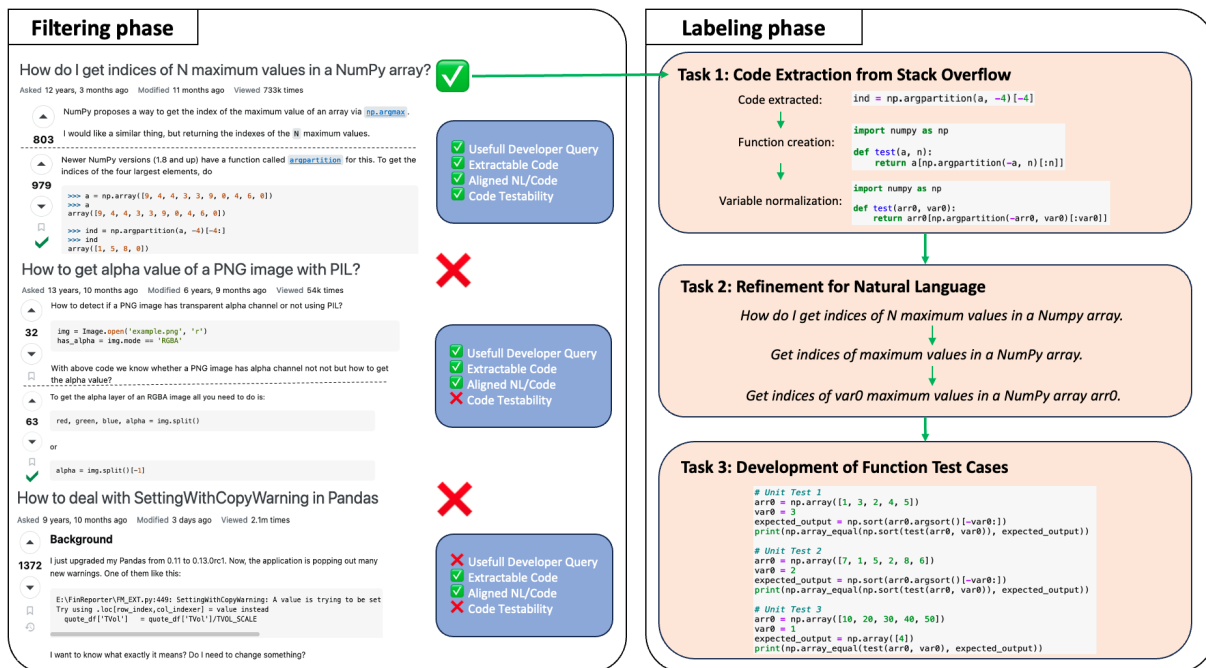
Filtering phase

How do I get indices of N maximum values in a NumPy array?

Asked 12 years, 3 months ago Modified 11 months ago Viewed 733k times

803

NumPy proposes a way to get the index of the maximum value of an array via np.argmax.

I would like a similar thing, but returning the indexes of the N maximum values.

979

Newer NumPy versions (1.8 and up) have a function called argpartition for this. To get the indices of the four largest elements, do

>>> a = np.array([9, 4, 4, 3, 3, 9, 0, 4, 6, 0])
>>> a
array([9, 4, 4, 3, 3, 9, 0, 4, 6, 0])

>>> ind = np.argpartition(a, -4)[-4:]
>>> ind
array([1, 5, 8, 0])

Usefull Developer Query
Extractable Code
Aligned NL/Code
Code Testability

How to get alpha value of a PNG image with PIL?

Asked 13 years, 10 months ago Modified 6 years, 9 months ago Viewed 54k times

32

How to detect if a PNG image has transparent alpha channel or not using PIL?

img = Image.open('example.png', 'r')
has_alpha = img.mode == 'RGBA'

With above code we know whether a PNG image has alpha channel not not but how to get the alpha value?

63

To get the alpha layer of an RGBA image all you need to do is:

red, green, blue, alpha = img.split()

or

alpha = img.split()[-1]

Usefull Developer Query
Extractable Code
Aligned NL/Code
Code Testability

How to deal with SettingWithCopyWarning in Pandas

Asked 9 years, 10 months ago Modified 3 days ago Viewed 2.1m times

1372

Background

I just upgraded my Pandas from 0.11 to 0.13.0rc1. Now, the application is popping out many new warnings. One of them like this:

E:\FinReporter\FM_EXT.py:449: SettingWithCopyWarning: A value is trying to be set
Try using .loc[row_index,col_indexer] = value instead
 quote_df['TVol'] = quote_df['TVol']/TVOL_SCALE

I want to know what exactly it means? Do I need to change something?

Usefull Developer Query
Extractable Code
Aligned NL/Code
Code Testability

Labeling phase

Task 1: Code Extraction from Stack Overflow

Code extracted:
ind = np.argpartition(a, -4)[-4]

Function creation:
import numpy as np

def test(a, n):
    return a[np.argpartition(-a, n)[:n]]

Variable normalization:
import numpy as np

def test(arr0, var0):
    return arr0[np.argpartition(-arr0, var0)[:var0]]

Task 2: Refinement for Natural Language

How do I get indices of N maximum values in a Numpy array.

Get indices of maximum values in a NumPy array.

Get indices of var0 maximum values in a NumPy array arr0.

Task 3: Development of Function Test Cases

# Unit Test 1
arr0 = np.array([1, 3, 2, 4, 5])
var0 = 3
expected_output = np.sort(arr0.argsort()[-var0:])
print(np.array_equal(np.sort(test(arr0, var0)), expected_output))

# Unit Test 2
arr0 = np.array([7, 1, 5, 2, 8, 6])
var0 = 2
expected_output = np.sort(arr0.argsort()[-var0:])
print(np.array_equal(np.sort(test(arr0, var0)), expected_output))

# Unit Test 3
arr0 = np.array([10, 20, 30, 40, 50])
var0 = 1
expected_output = np.array([4])
print(np.array_equal(test(arr0, var0), expected_output))